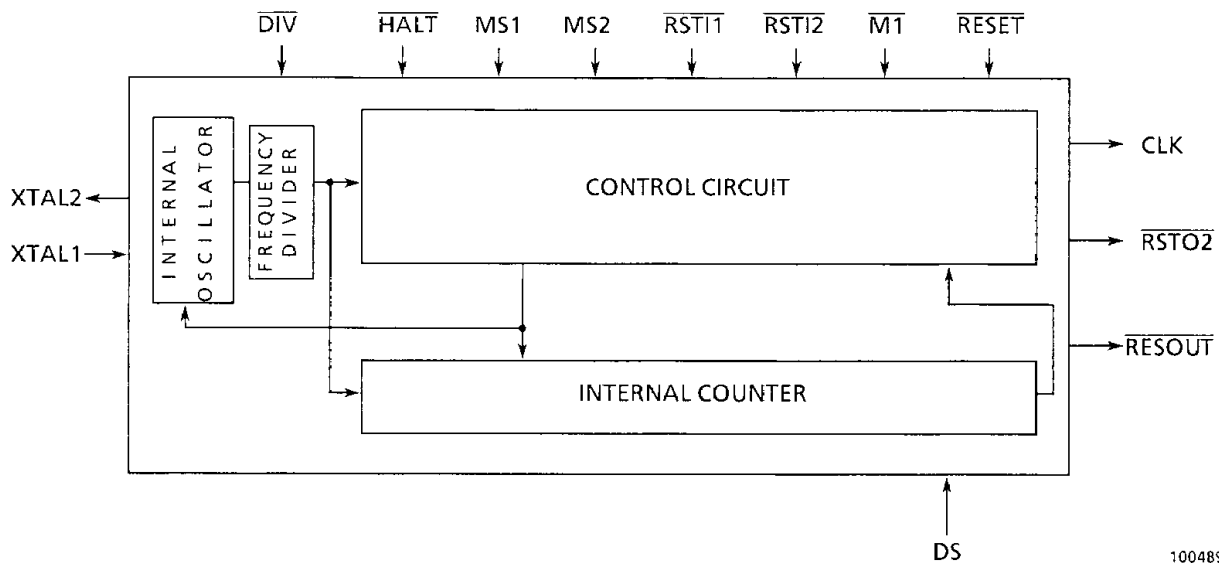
$\overline{DIV}$ $\overline{HALT}$ MS1 MS2 $\overline{RSTI1}$ $\overline{RSTI2}$ $\overline{M1}$ $\overline{RESET}$

INTERNAL OSCILLATOR

FREQUENCY DIVIDER

CONTROL CIRCUIT

CLK

XTAL2

XTAL1

$\overline{RSTO2}$

$\overline{RESOUT}$

INTERNAL COUNTER

DS

10048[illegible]